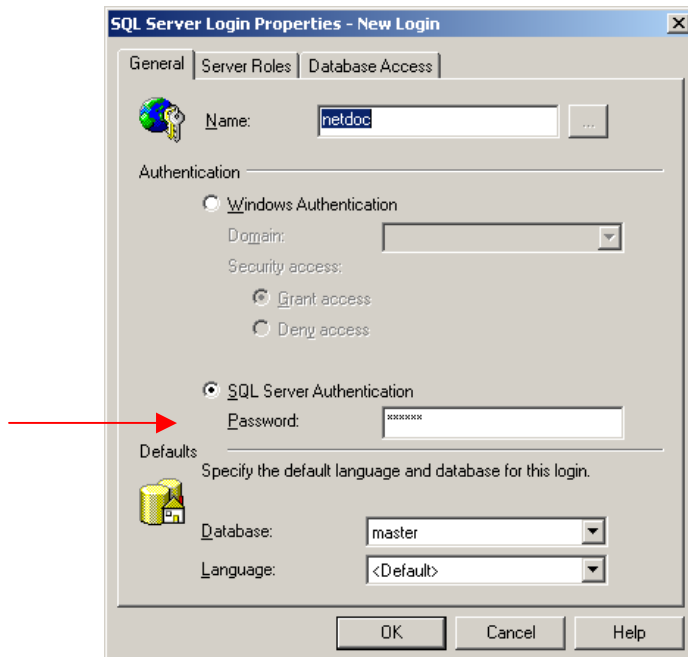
SQL Server Login Properties - New Login

General | Server Roles | Database Access

Name: netdoc ...

Authentication

Windows Authentication

Domain:

Security access:

Grant access

Deny access

SQL Server Authentication

Password: ******

Defaults

Specify the default language and database for this login.

Database: master

Language: <Default>

OK | Cancel | Help